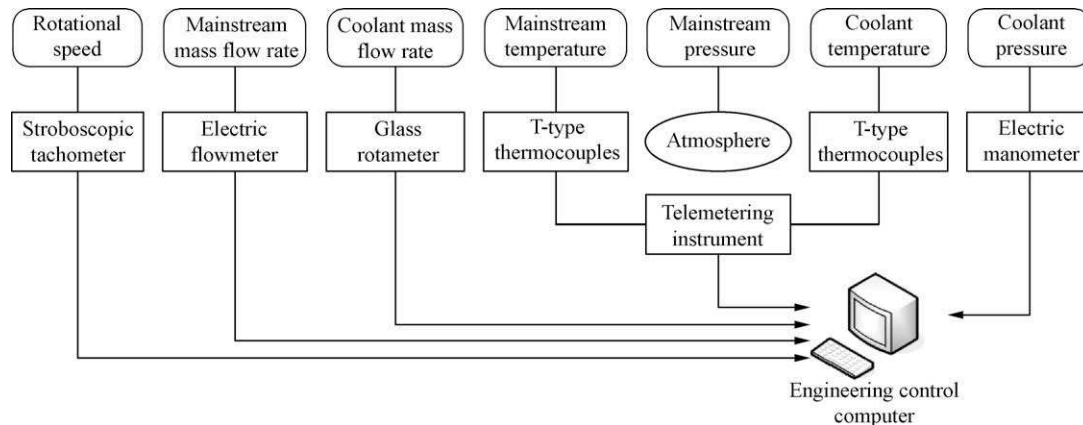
Rotational speed

Mainstream mass flow rate

Coolant mass flow rate

Mainstream temperature

Mainstream pressure

Coolant temperature

Coolant pressure

Stroboscopic tachometer

Electric flowmeter

Glass rotameter

T-type thermocouples

Atmosphere

T-type thermocouples

Electric manometer

Telemetering instrument

Engineering control computer